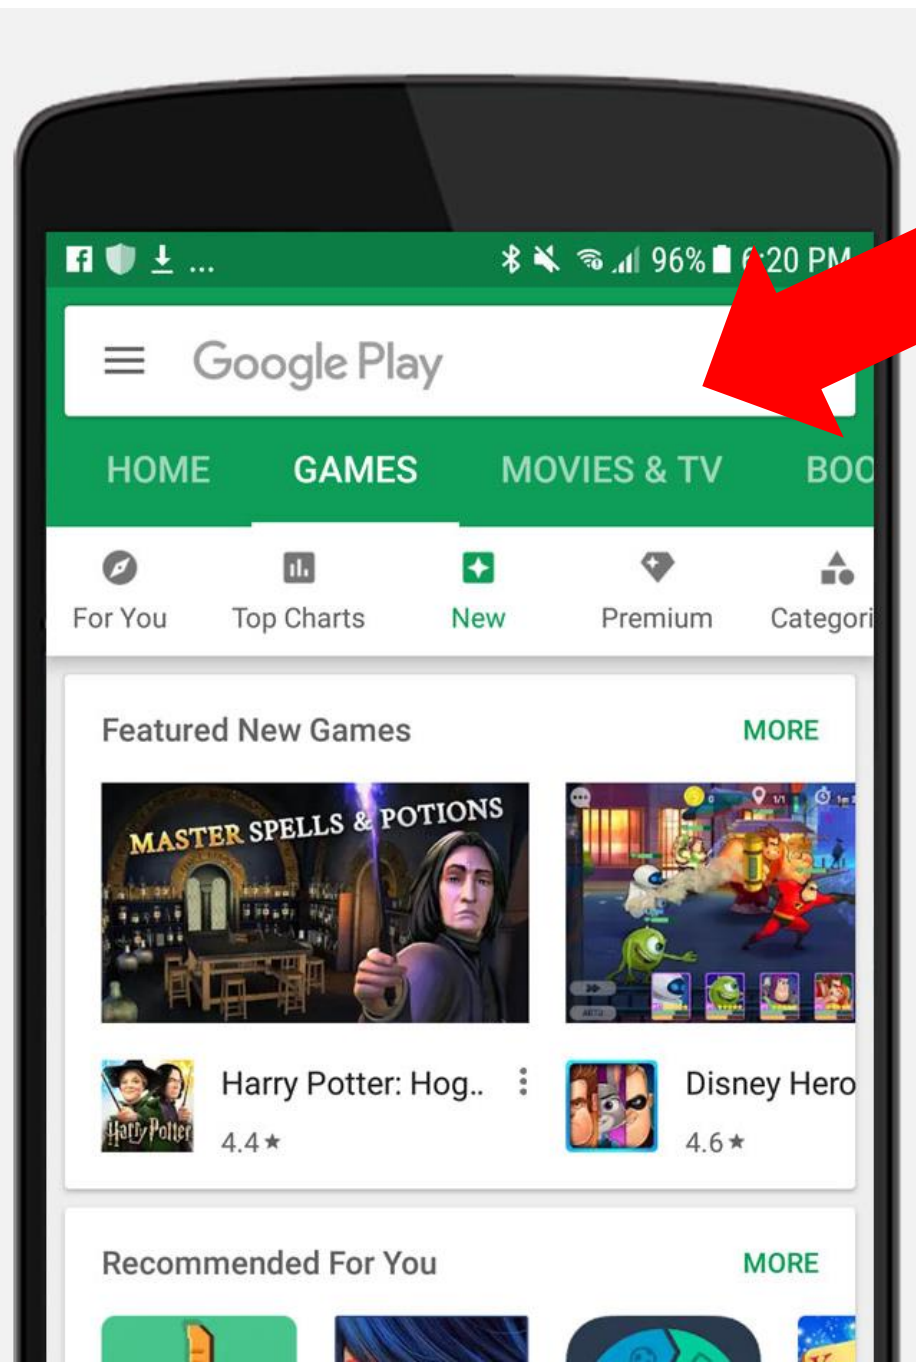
96% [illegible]:20 PM

Google Play

HOME GAMES MOVIES & TV BOO

For You Top Charts New Premium Categori

Featured New Games MORE

MASTER SPELLS & POTIONS

Harry Potter

Harry Potter: Hog..
4.4★

Disney Hero
4.6★

Recommended For You MORE